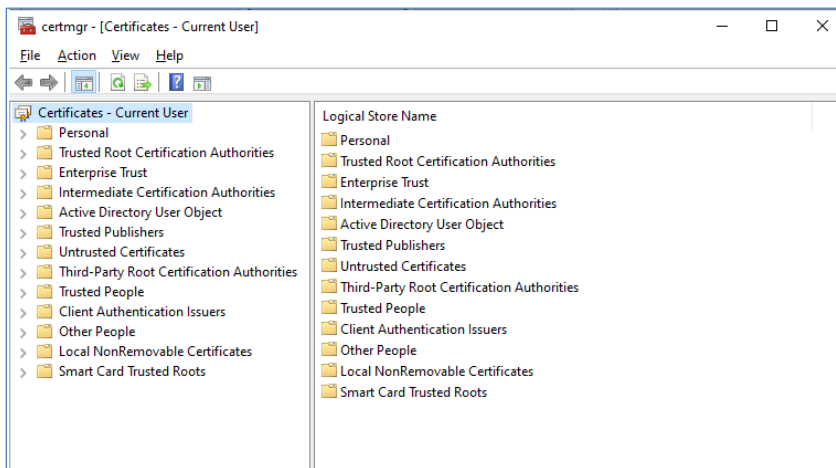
certmgr - [Certificates - Current User]

File Action View Help

Certificates - Current User
Personal
Trusted Root Certification Authorities
Enterprise Trust
Intermediate Certification Authorities
Active Directory User Object
Trusted Publishers
Untrusted Certificates
Third-Party Root Certification Authorities
Trusted People
Client Authentication Issuers
Other People
Local NonRemovable Certificates
Smart Card Trusted Roots

Logical Store Name
Personal
Trusted Root Certification Authorities
Enterprise Trust
Intermediate Certification Authorities
Active Directory User Object
Trusted Publishers
Untrusted Certificates
Third-Party Root Certification Authorities
Trusted People
Client Authentication Issuers
Other People
Local NonRemovable Certificates
Smart Card Trusted Roots